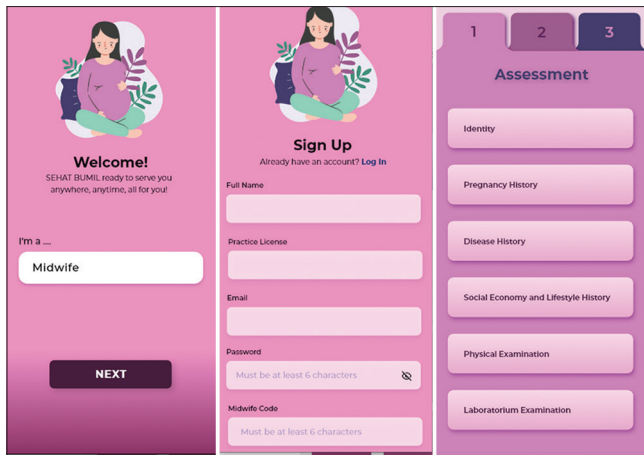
Welcome!
SEHAT BUMIL ready to serve you anywhere, anytime, all for you!

I'm a ...

Midwife

NEXT

Sign Up
Already have an account? Log In

Full Name

Practice License

Email

Password

Must be at least 6 characters

Midwife Code

Must be at least 6 characters

1 2 3

Assessment

Identity

Pregnancy History

Disease History

Social Economy and Lifestyle History

Physical Examination

Laboratorium Examination